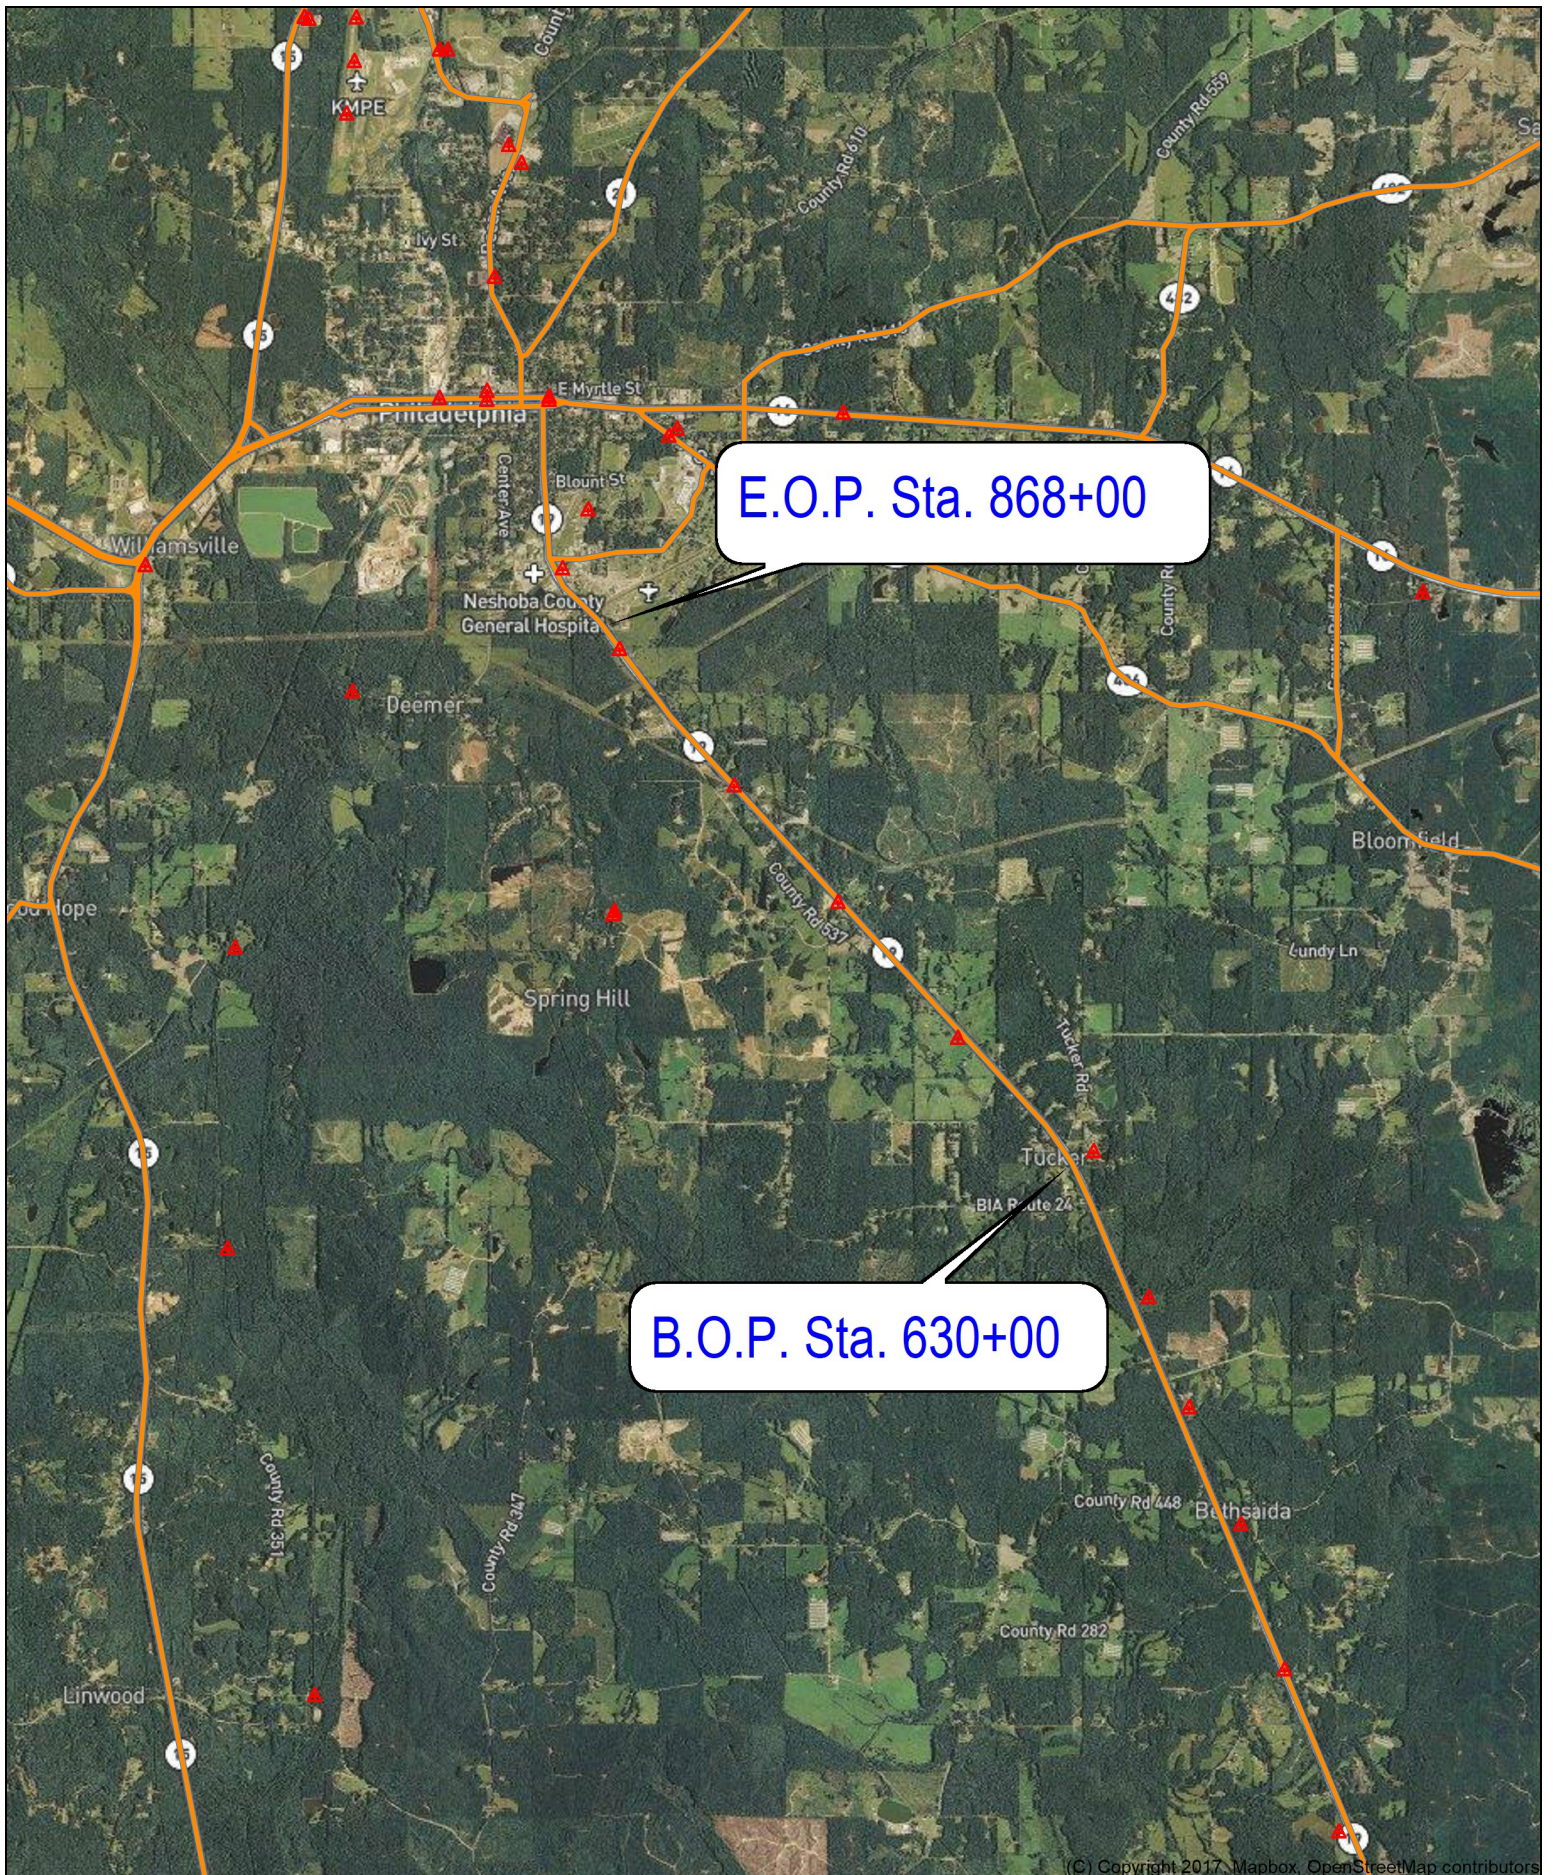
KMPE
County Rd 559
County Rd 610
E Myrtle St
Philadelphia
Blount St
Center Ave
Williamsville
E.O.P. Sta. 868+00
Neshoba County General Hospital
Deemer
Bloomfield
Cundy Ln
County Rd 557
Spring Hill
Tucker Rd
Tucker
BIA Route 24
B.O.P. Sta. 630+00
County Rd 347
County Rd 351
County Rd 448
Bethsaida
County Rd 282
Linwood
(C) Copyright 2017, Mapbox, OpenStreetMap contributors